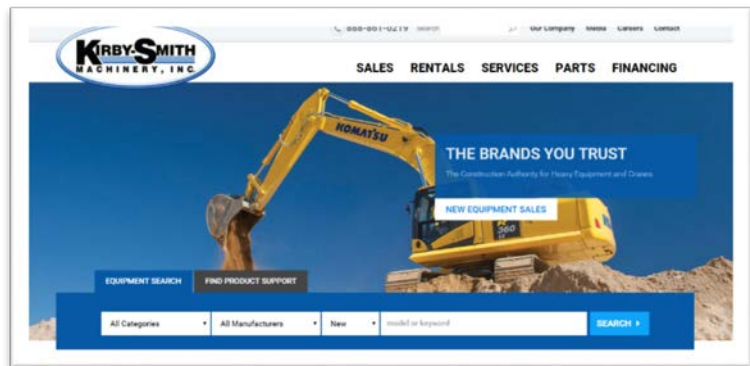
888-861-0219 Search Our Company Media Careers Contact

KIRBY-SMITH MACHINERY, INC.

SALES RENTALS SERVICES PARTS FINANCING

KOMATSU

THE BRANDS YOU TRUST

The Construction Authority for Heavy Equipment and Cranes

NEW EQUIPMENT SALES

EQUIPMENT SEARCH FIND PRODUCT SUPPORT

All Categories All Manufacturers New model or keyword SEARCH